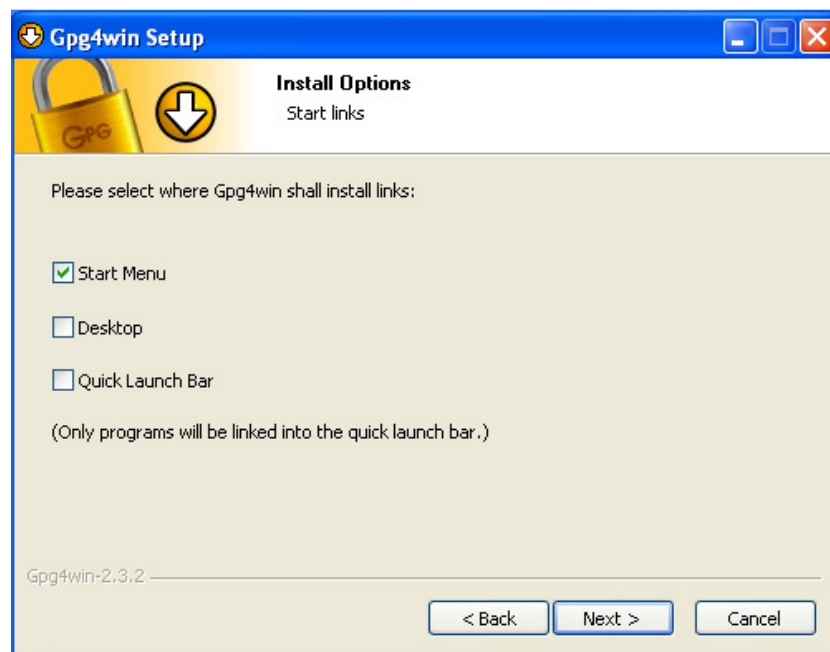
Gpg4win Setup

GPG

Install Options
Start links

Please select where Gpg4win shall install links:

Start Menu

Desktop

Quick Launch Bar

(Only programs will be linked into the quick launch bar.)

Gpg4win-2.3.2

< Back
Next >
Cancel